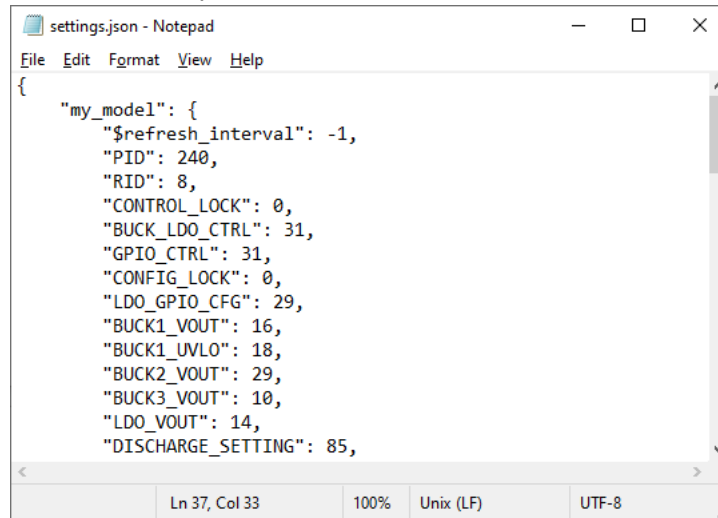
settings.json - Notepad

File Edit Format View Help

{
    "my_model": {
        "$refresh_interval": -1,
        "PID": 240,
        "RID": 8,
        "CONTROL_LOCK": 0,
        "BUCK_LDO_CTRL": 31,
        "GPIO_CTRL": 31,
        "CONFIG_LOCK": 0,
        "LDO_GPIO_CFG": 29,
        "BUCK1_VOUT": 16,
        "BUCK1_UVLO": 18,
        "BUCK2_VOUT": 29,
        "BUCK3_VOUT": 10,
        "LDO_VOUT": 14,
        "DISCHARGE_SETTING": 85,

Ln 37, Col 33 | 100% | Unix (LF) | UTF-8